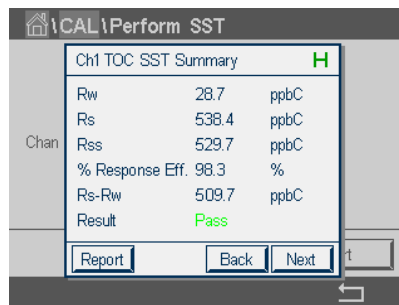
\CAL\Perform SST

Ch1 TOC SST Summary H

| | | |
|---|---|---|
| Rw | 28.7 | ppbC |
| Rs | 538.4 | ppbC |
| Rss | 529.7 | ppbC |
| % Response Eff. | 98.3 | % |
| Rs-Rw | 509.7 | ppbC |
| Result | Pass | |

Report Back Next

Chan

rt